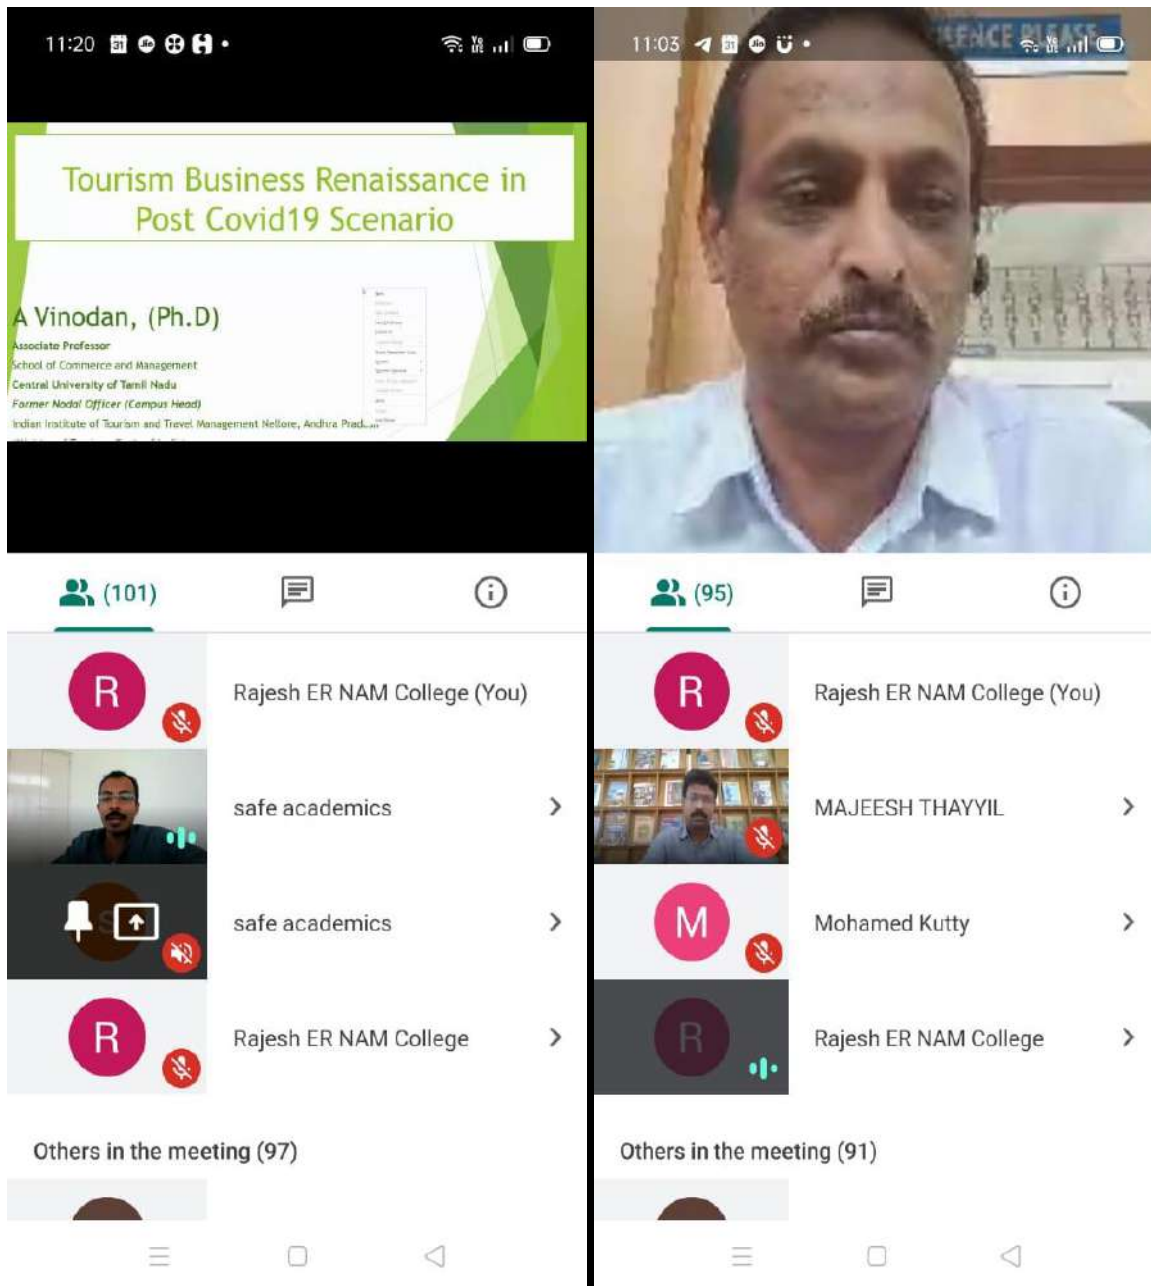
11:20

Tourism Business Renaissance in Post Covid19 Scenario

A Vinodan, (Ph.D)
Associate Professor
School of Commerce and Management
Central University of Tamil Nadu
Former Nodal Officer (Campus Head)
Indian Institute of Tourism and Travel Management Nellore, Andhra Prad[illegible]

(101)

Rajesh ER NAM College (You)

safe academics

safe academics

Rajesh ER NAM College

Others in the meeting (97)

11:03

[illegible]ENCE PLEASE

(95)

Rajesh ER NAM College (You)

MAJEESH THAYYIL

Mohamed Kutty

Rajesh ER NAM College

Others in the meeting (91)